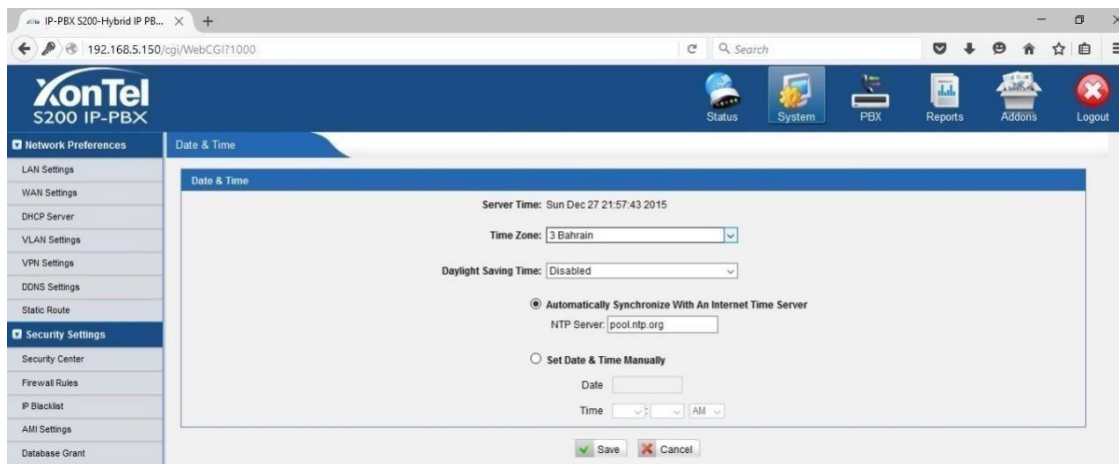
IP-PBX S200-Hybrid IP PB... × +

192.168.5.150/cgi/WebCGI?1000

Search

XonTel
S200 IP-PBX

Status System PBX Reports Addons Logout

Network Preferences
LAN Settings
WAN Settings
DHCP Server
VLAN Settings
VPN Settings
DDNS Settings
Static Route
Security Settings
Security Center
Firewall Rules
IP Blacklist
AMI Settings
Database Grant

Date & Time

Date & Time

Server Time: Sun Dec 27 21:57:43 2015

Time Zone: 3 Bahrain

Daylight Saving Time: Disabled

Automatically Synchronize With An Internet Time Server

NTP Server: pool.ntp.org

Set Date & Time Manually

Date

Time : AM

Save Cancel